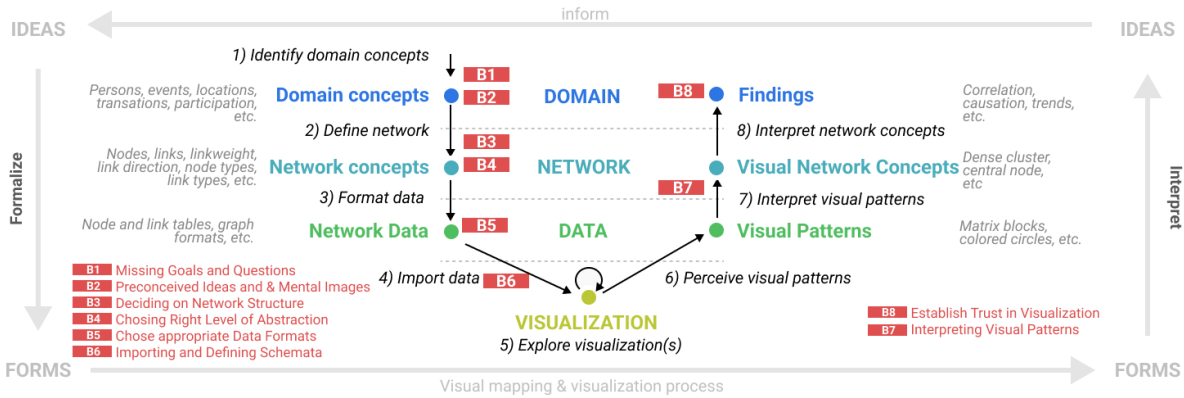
IDEAS

inform

IDEAS

1) Identify domain concepts

B1

Persons, events, locations, transations, participation, etc.

Domain concepts

B2

DOMAIN

B8

Findings

Correlation, causation, trends, etc.

2) Define network

8) Interpret network concepts

B3

Nodes, links, linkweight, link direction, node types, link types, etc.

Network concepts

B4

NETWORK

Visual Network Concepts

Dense cluster, central node, etc

Formalize

Interpret

3) Format data

B7

7) Interpret visual patterns

Node and link tables, graph formats, etc.

Network Data

B5

DATA

Visual Patterns

Matrix blocks, colored circles, etc.

B1 Missing Goals and Questions
B2 Preconceived Ideas and & Mental Images
B3 Deciding on Network Structure
B4 Chosing Right Level of Abstraction
B5 Chose appropriate Data Formats
B6 Importing and Defining Schemata

4) Import data

B6

6) Perceive visual patterns

VISUALIZATION

5) Explore visualization(s)

B8 Establish Trust in Visualization
B7 Interpreting Visual Patterns

FORMS

Visual mapping & visualization process

FORMS